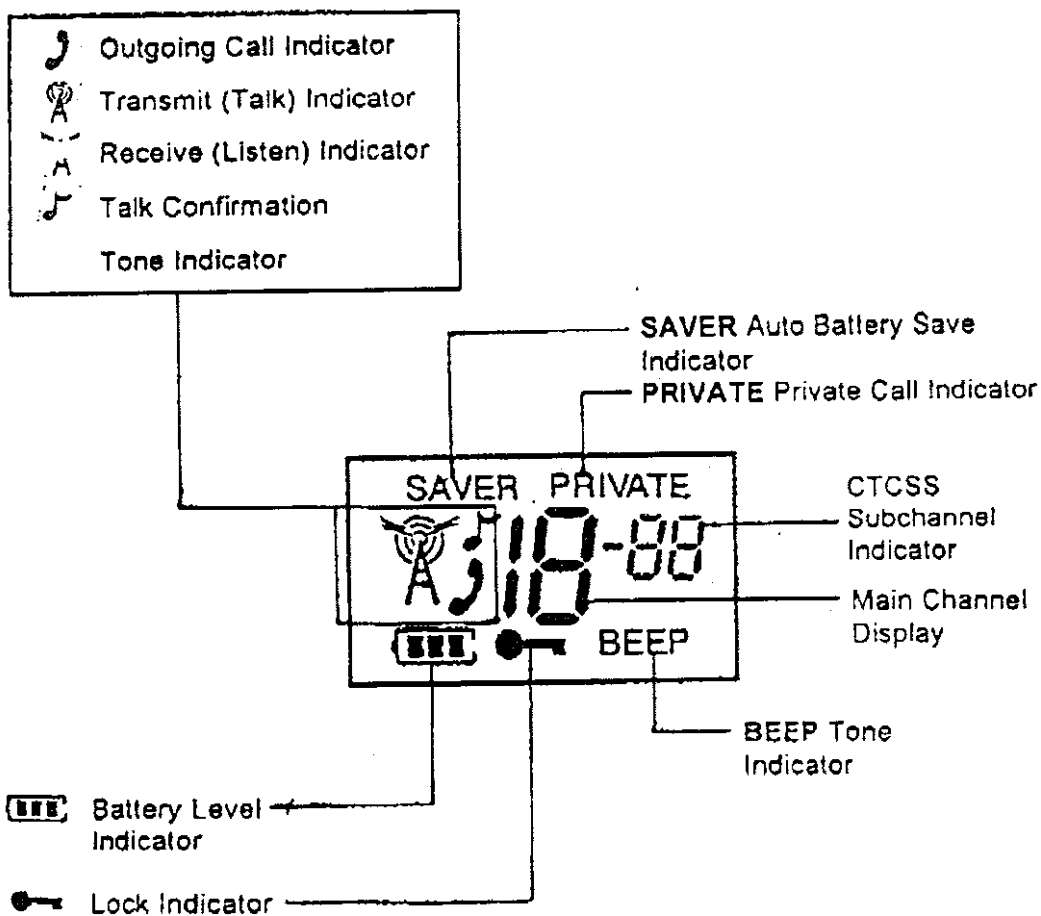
Outgoing Call Indicator
Transmit (Talk) Indicator
Receive (Listen) Indicator
Talk Confirmation
Tone Indicator

SAVER Auto Battery Save Indicator
PRIVATE Private Call Indicator

SAVER PRIVATE
18-88
BEEP

CTCSS Subchannel Indicator
Main Channel Display
BEEP Tone Indicator
Battery Level Indicator
Lock Indicator